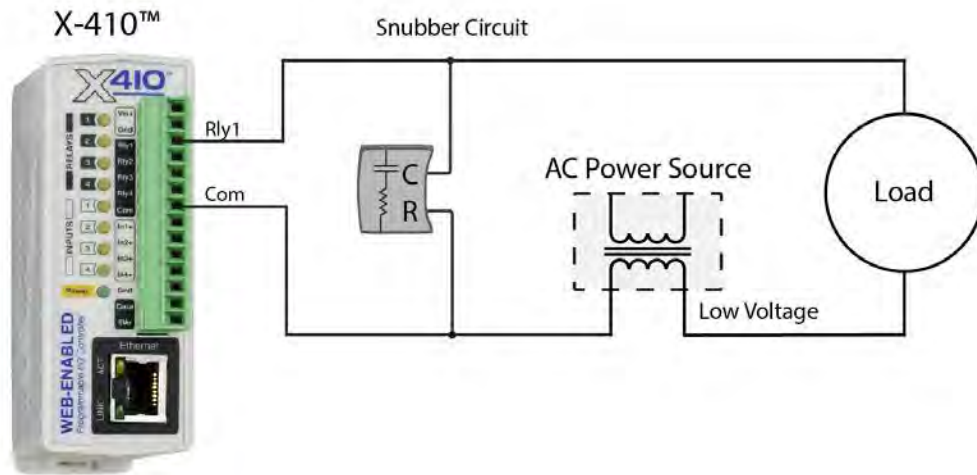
X-410™

Snubber Circuit

X410

Vin+
Grd
Rly1
Rly2
Rly3
Rly4
Com
In1+
In2+
IN3+
In4+
Gnd
Data
5Vo

1
2
3
4
RELAYS
1
2
3
4
INPUTS
Power

WEB-ENABLED
Programmable I/O Controller

Ethernet
ACT
LINK

Rly1

Com

C
R

AC Power Source

Load

Low Voltage